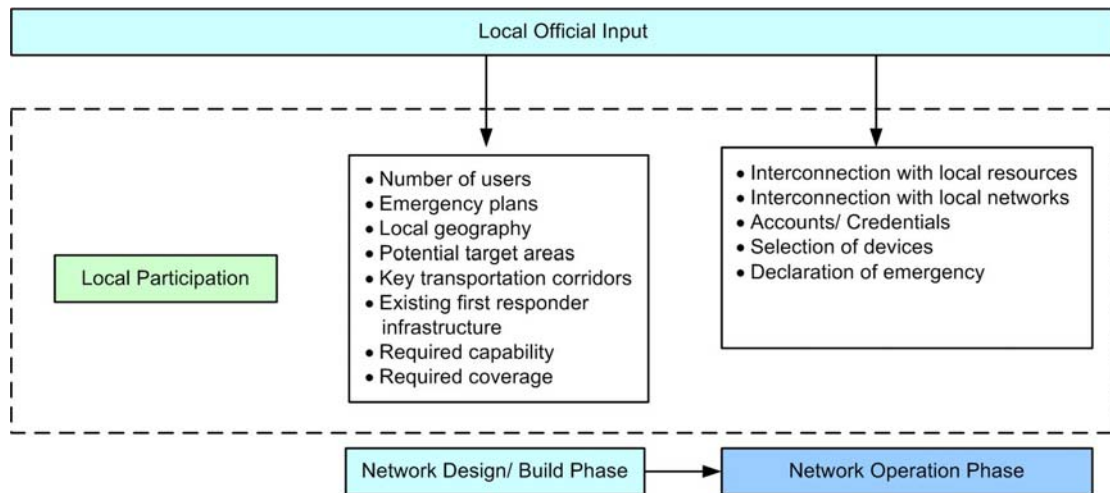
Local Official Input

Local Participation

• Number of users
• Emergency plans
• Local geography
• Potential target areas
• Key transportation corridors
• Existing first responder infrastructure
• Required capability
• Required coverage

• Interconnection with local resources
• Interconnection with local networks
• Accounts/ Credentials
• Selection of devices
• Declaration of emergency

Network Design/ Build Phase

Network Operation Phase